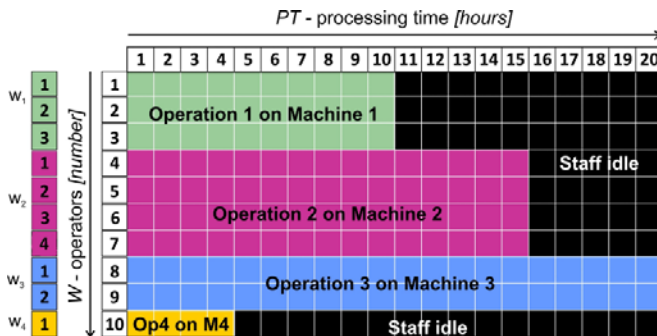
PT - processing time [hours]

W - operators [number]

| | 1 | 2 | 3 | 4 | 5 | 6 | 7 | 8 | 9 | 10 | 11 | 12 | 13 | 14 | 15 | 16 | 17 | 18 | 19 | 20 |
|---|---|---|---|---|---|---|---|---|---|---|---|---|---|---|---|---|---|---|---|---|
| $w_1$ 1 | 1 | Operation 1 on Machine 1 | | | | | | | | | | | | | | | | | | |
| 2 | 2 | | | | | | | | | | | | | | | | | | | |
| 3 | 3 | | | | | | | | | | | | | | | | | | | |
| $w_2$ 1 | 4 | | | | | | | | | | | | | | | Staff idle | | | | |
| 2 | 5 | | | | | | | | | | | | | | | | | | | |
| 3 | 6 | Operation 2 on Machine 2 | | | | | | | | | | | | | | | | | | |
| 4 | 7 | | | | | | | | | | | | | | | | | | | |
| $w_3$ 1 | 8 | | | | | | | | | | | | | | | | | | | |
| 2 | 9 | Operation 3 on Machine 3 | | | | | | | | | | | | | | | | | | |
| $w_4$ 1 | 10 | Op4 on M4 | | | | Staff idle | | | | | | | | | | | | | | |